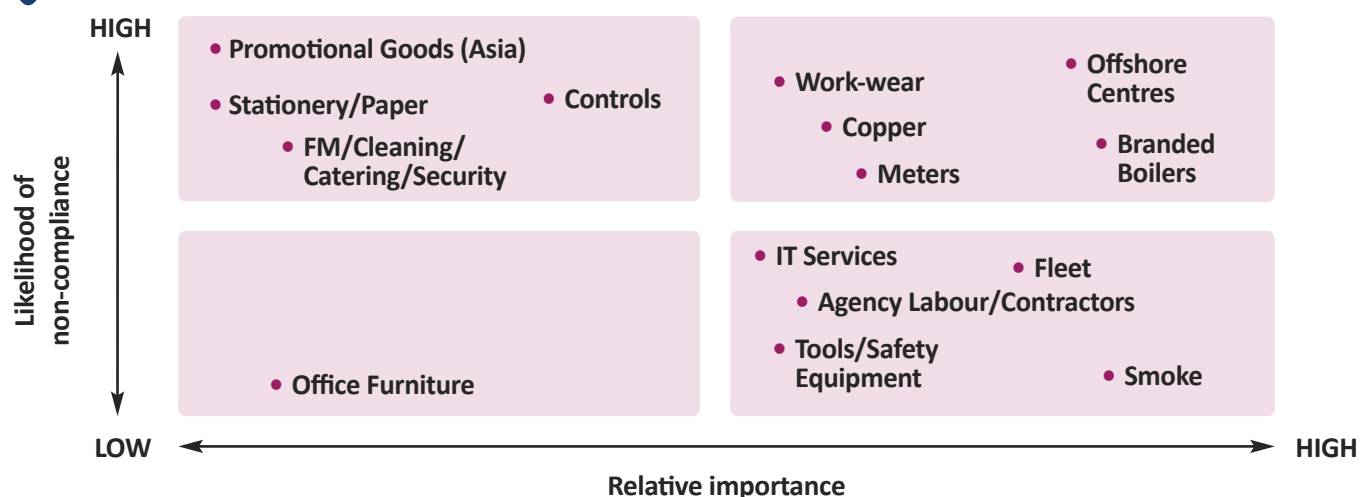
HIGH

Likelihood of non-compliance

Promotional Goods (Asia)
Stationery/Paper
Controls
FM/Cleaning/ Catering/Security

Work-wear
Offshore Centres
Copper
Branded Boilers
Meters

Office Furniture

IT Services
Fleet
Agency Labour/Contractors
Tools/Safety Equipment
Smoke

LOW

HIGH

Relative importance